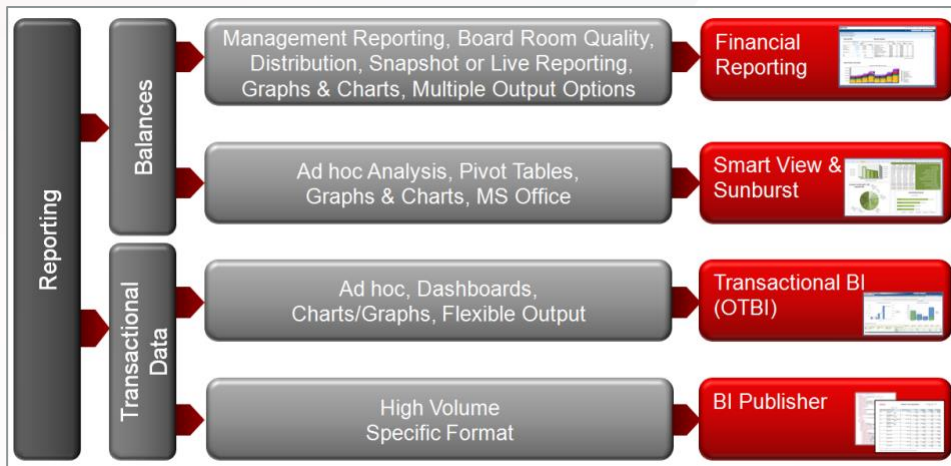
Reporting

Balances

Management Reporting, Board Room Quality, Distribution, Snapshot or Live Reporting, Graphs & Charts, Multiple Output Options

Financial Reporting

Ad hoc Analysis, Pivot Tables, Graphs & Charts, MS Office

Smart View & Sunburst

Transactional Data

Ad hoc, Dashboards, Charts/Graphs, Flexible Output

Transactional BI (OTBI)

High Volume Specific Format

BI Publisher